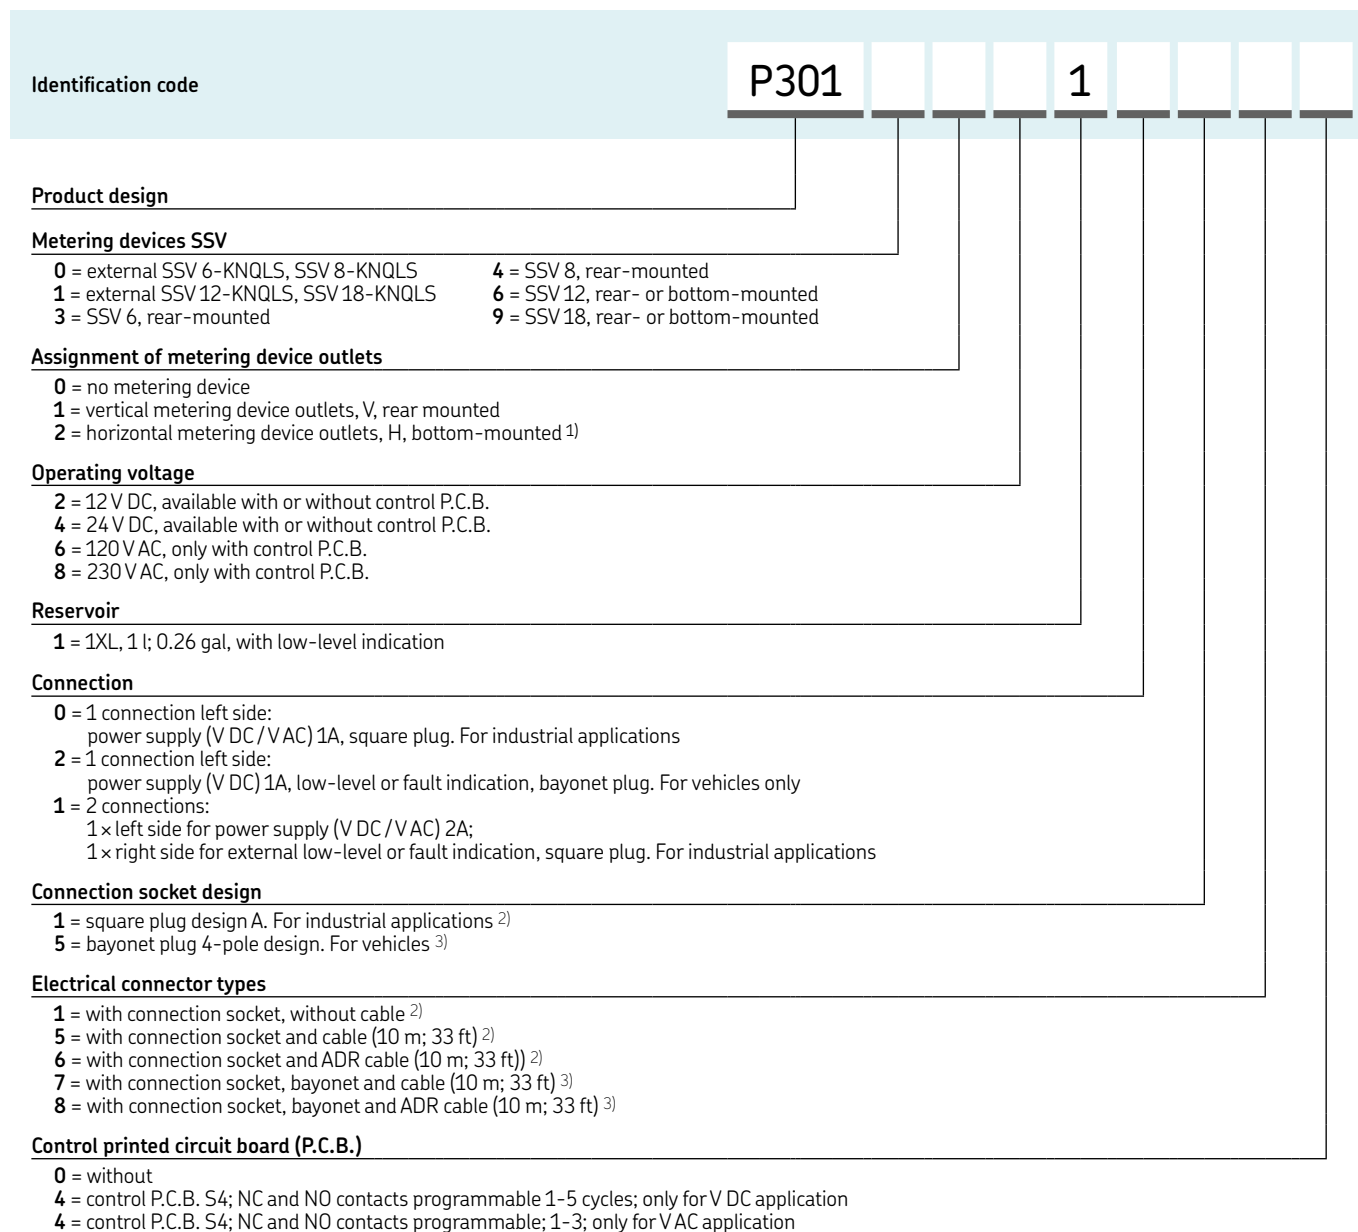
Identification code

| P301 |  |  |  | 1 |  |  |  |  |
|---|---|---|---|---|---|---|---|---|

Product design

Metering devices SSV

**0** = external SSV 6-KNQLS, SSV 8-KNQLS
**1** = external SSV 12-KNQLS, SSV 18-KNQLS
**3** = SSV 6, rear-mounted

**4** = SSV 8, rear-mounted
**6** = SSV 12, rear- or bottom-mounted
**9** = SSV 18, rear- or bottom-mounted

Assignment of metering device outlets

**0** = no metering device
**1** = vertical metering device outlets, V, rear mounted
**2** = horizontal metering device outlets, H, bottom-mounted $^{1)}$

Operating voltage

**2** = 12 V DC, available with or without control P.C.B.
**4** = 24 V DC, available with or without control P.C.B.
**6** = 120 V AC, only with control P.C.B.
**8** = 230 V AC, only with control P.C.B.

Reservoir

**1** = 1XL, 1 l; 0.26 gal, with low-level indication

Connection

**0** = 1 connection left side:
power supply (V DC / V AC) 1A, square plug. For industrial applications
**2** = 1 connection left side:
power supply (V DC) 1A, low-level or fault indication, bayonet plug. For vehicles only
**1** = 2 connections:
1 × left side for power supply (V DC / V AC) 2A;
1 × right side for external low-level or fault indication, square plug. For industrial applications

Connection socket design

**1** = square plug design A. For industrial applications $^{2)}$
**5** = bayonet plug 4-pole design. For vehicles $^{3)}$

Electrical connector types

**1** = with connection socket, without cable $^{2)}$
**5** = with connection socket and cable (10 m; 33 ft) $^{2)}$
**6** = with connection socket and ADR cable (10 m; 33 ft)) $^{2)}$
**7** = with connection socket, bayonet and cable (10 m; 33 ft) $^{3)}$
**8** = with connection socket, bayonet and ADR cable (10 m; 33 ft) $^{3)}$

Control printed circuit board (P.C.B.)

**0** = without
**4** = control P.C.B. S4; NC and NO contacts programmable 1-5 cycles; only for V DC application
**4** = control P.C.B. S4; NC and NO contacts programmable; 1-3; only for V AC application